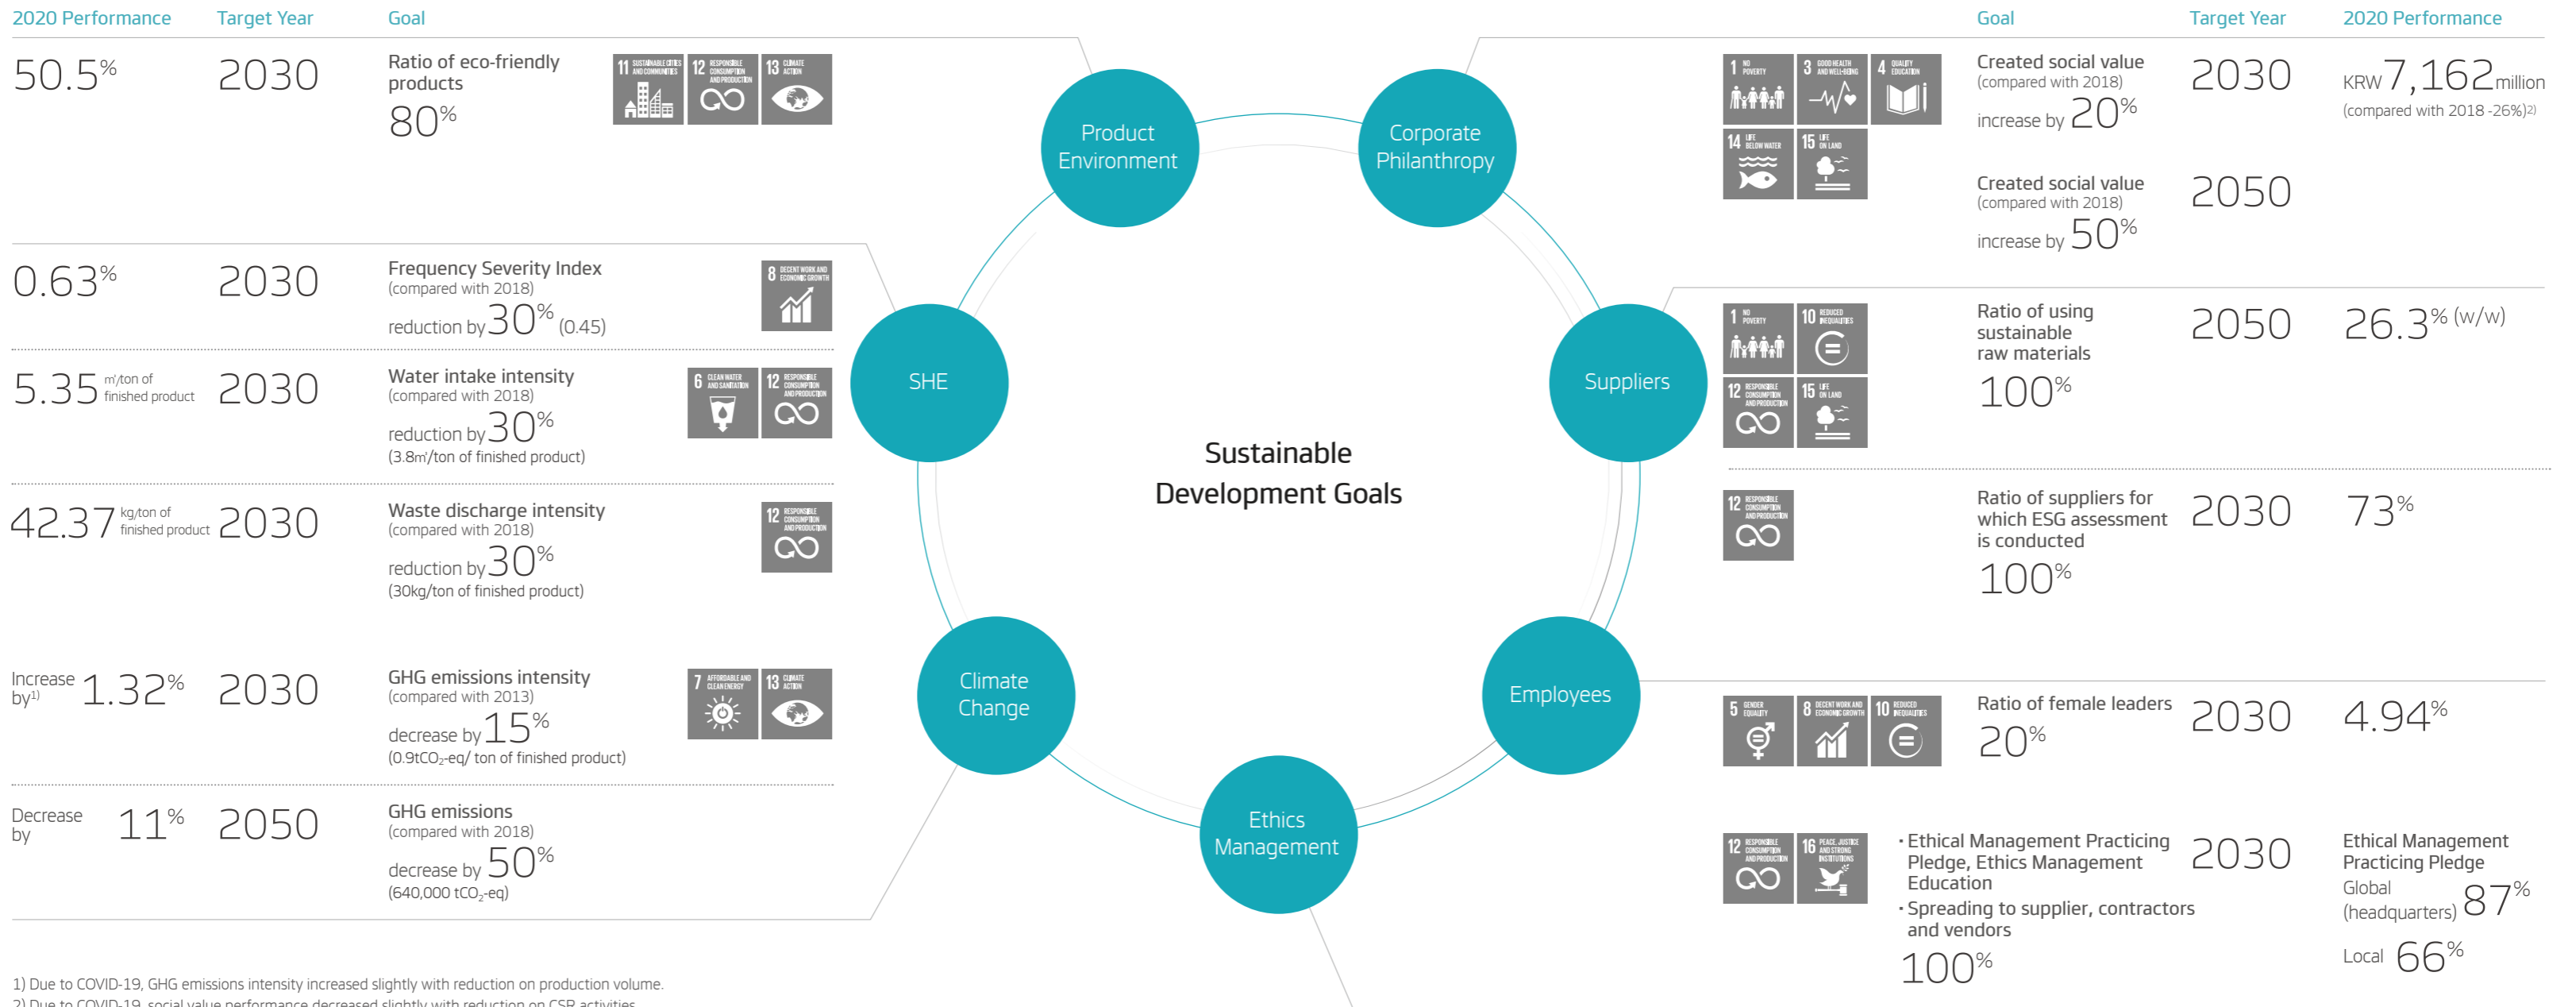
2020 Performance Target Year Goal

50.5% 2030 Ratio of eco-friendly products 80%

11 SUSTAINABLE CITIES AND COMMUNITIES 12 RESPONSIBLE CONSUMPTION AND PRODUCTION 13 CLIMATE ACTION

0.63% 2030 Frequency Severity Index (compared with 2018) reduction by 30% (0.45)

8 DECENT WORK AND ECONOMIC GROWTH

5.35 ㎥/ton of finished product 2030 Water intake intensity (compared with 2018) reduction by 30% (3.8㎥/ton of finished product)

6 CLEAN WATER AND SANITATION 12 RESPONSIBLE CONSUMPTION AND PRODUCTION

42.37 kg/ton of finished product 2030 Waste discharge intensity (compared with 2018) reduction by 30% (30kg/ton of finished product)

12 RESPONSIBLE CONSUMPTION AND PRODUCTION

Increase by1) 1.32% 2030 GHG emissions intensity (compared with 2013) decrease by 15% (0.9tCO$_2$-eq/ ton of finished product)

7 AFFORDABLE AND CLEAN ENERGY 13 CLIMATE ACTION

Decrease by 11% 2050 GHG emissions (compared with 2018) decrease by 50% (640,000 tCO$_2$-eq)

Product Environment

Corporate Philanthropy

SHE

Suppliers

Sustainable Development Goals

Climate Change

Employees

Ethics Management

Goal Target Year 2020 Performance

1 NO POVERTY 3 GOOD HEALTH AND WELL-BEING 4 QUALITY EDUCATION 14 LIFE BELOW WATER 15 LIFE ON LAND

Created social value (compared with 2018) increase by 20% 2030 KRW 7,162million (compared with 2018 -26%)2)

Created social value (compared with 2018) increase by 50% 2050

1 NO POVERTY 10 REDUCED INEQUALITIES 12 RESPONSIBLE CONSUMPTION AND PRODUCTION 15 LIFE ON LAND

Ratio of using sustainable raw materials 100% 2050 26.3% (w/w)

12 RESPONSIBLE CONSUMPTION AND PRODUCTION

Ratio of suppliers for which ESG assessment is conducted 100% 2030 73%

5 GENDER EQUALITY 8 DECENT WORK AND ECONOMIC GROWTH 10 REDUCED INEQUALITIES

Ratio of female leaders 20% 2030 4.94%

12 RESPONSIBLE CONSUMPTION AND PRODUCTION 16 PEACE, JUSTICE AND STRONG INSTITUTIONS

· Ethical Management Practicing Pledge, Ethics Management Education
· Spreading to supplier, contractors and vendors
100% 2030

Ethical Management Practicing Pledge
Global (headquarters) 87%
Local 66%

1) Due to COVID-19, GHG emissions intensity increased slightly with reduction on production volume.
2) Due to COVID-19, social value performance decreased slightly with reduction on CSR activities.